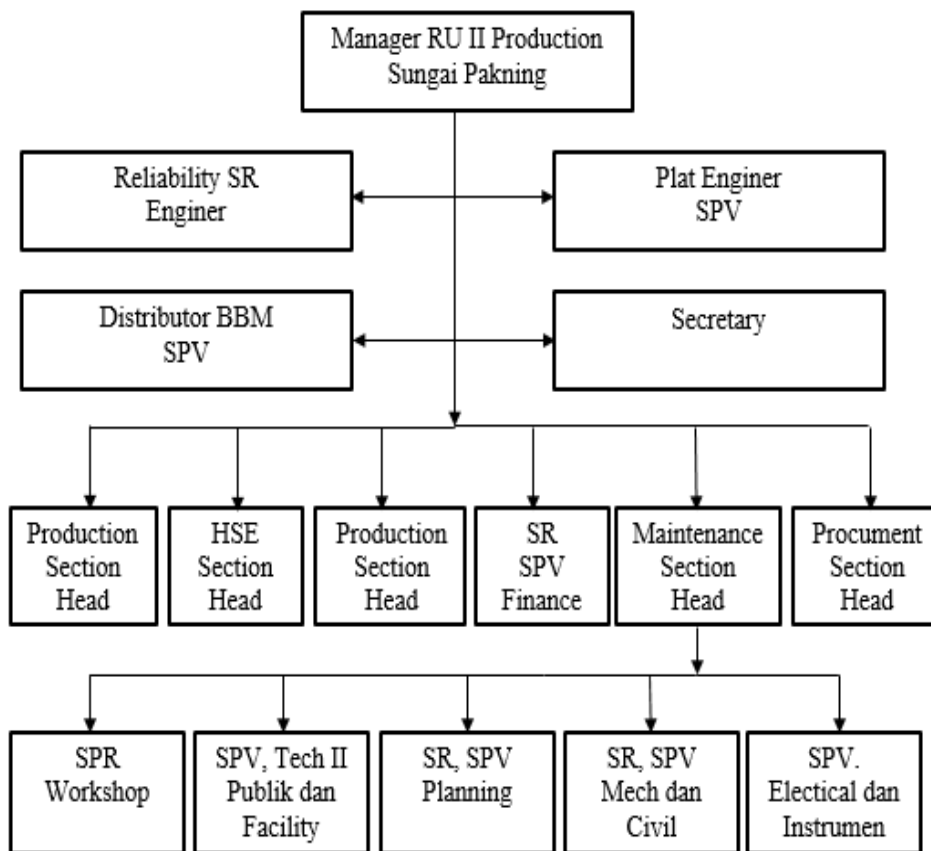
Manager RU II Production Sungai Pakning

Reliability SR Enginer

Plat Enginer SPV

Distributor BBM SPV

Secretary

Production Section Head

HSE Section Head

Production Section Head

SR SPV Finance

Maintenance Section Head

Procument Section Head

SPR Workshop

SPV, Tech II Publik dan Facility

SR, SPV Planning

SR, SPV Mech dan Civil

SPV. Electical dan Instrumen